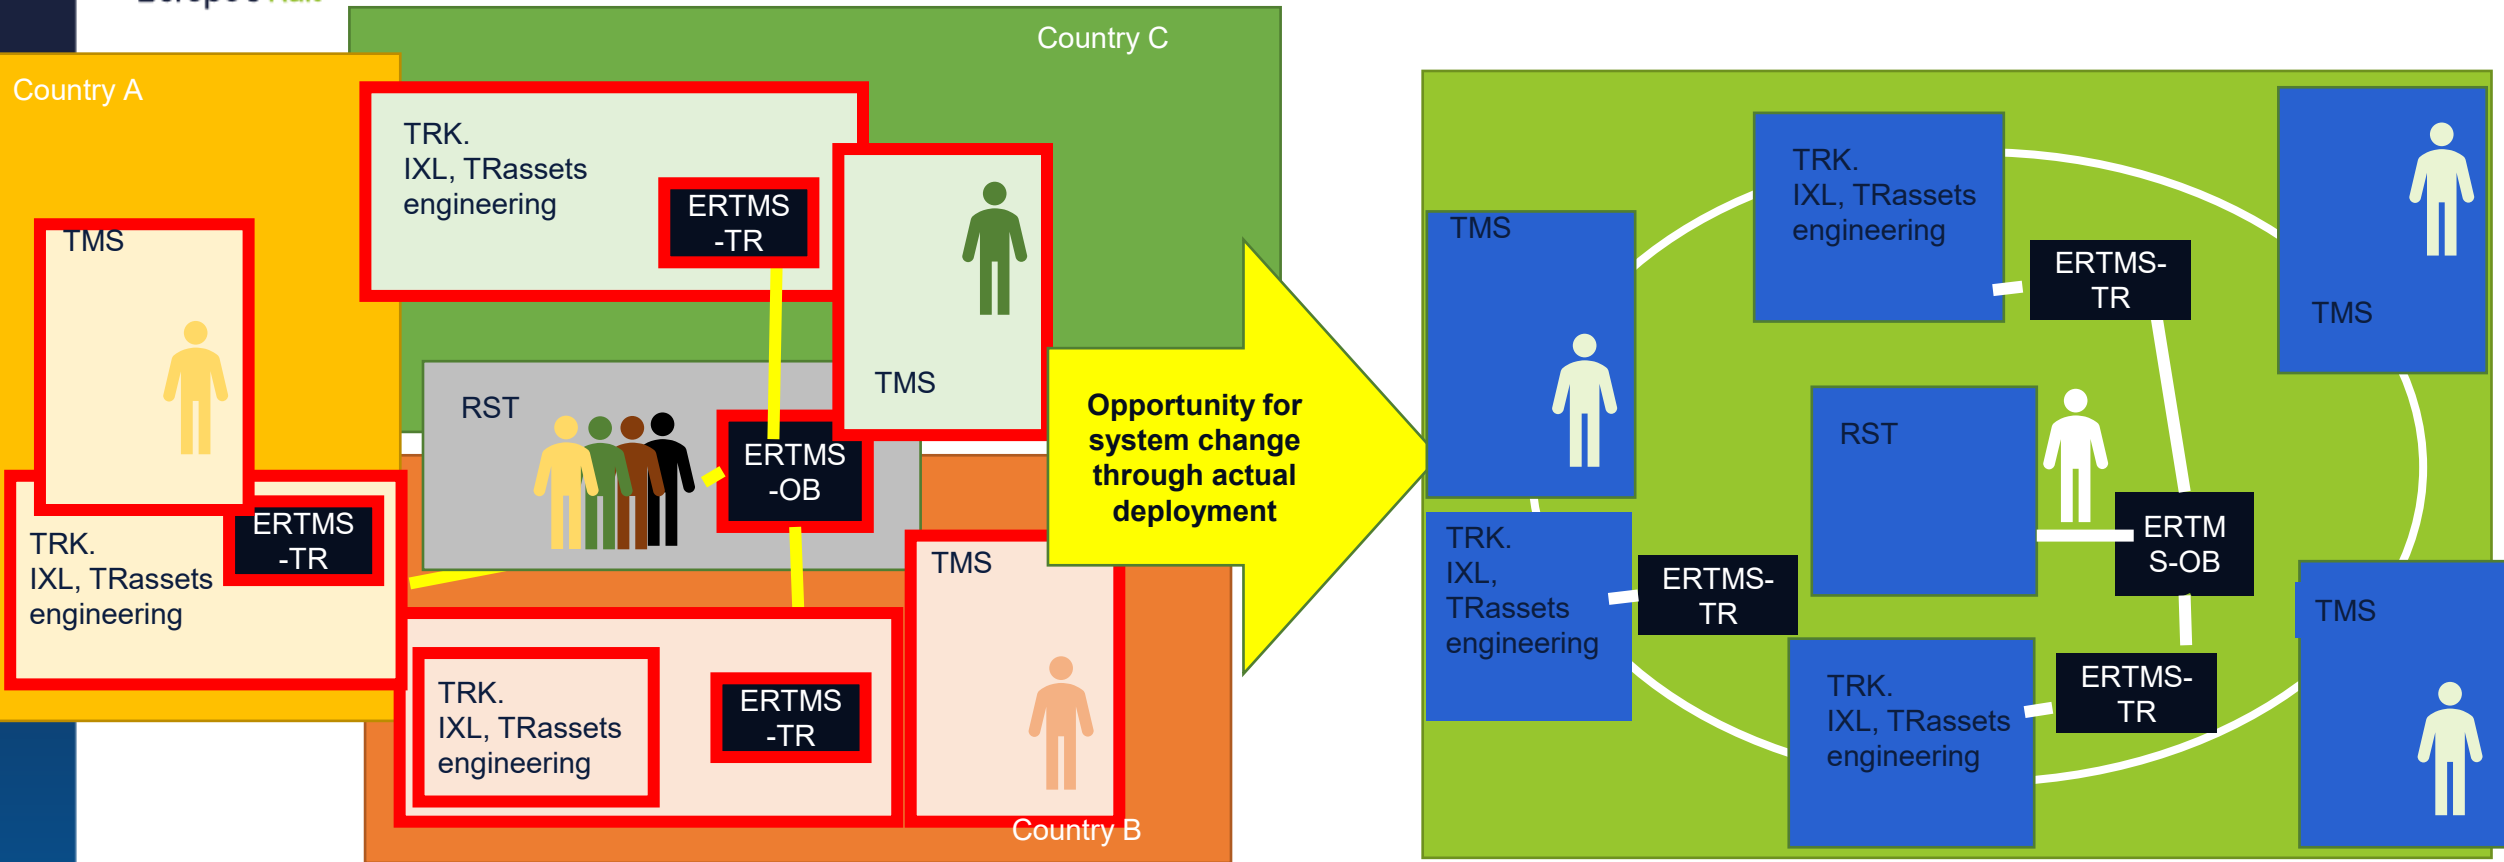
Country C

Country A

TRK.
IXL, TRassets
engineering

ERTMS
-TR

TMS

TMS

RST

ERTMS
-OB

TRK.
IXL, TRassets
engineering

ERTMS
-TR

TMS

TRK.
IXL, TRassets
engineering

ERTMS
-TR

Country B

Opportunity for system change through actual deployment

TRK.
IXL, TRassets
engineering

ERTMS-
TR

TMS

TMS

RST

ERTM
S-OB

TRK.
IXL,
TRassets
engineering

ERTMS-
TR

TRK.
IXL, TRassets
engineering

ERTMS-
TR

TMS